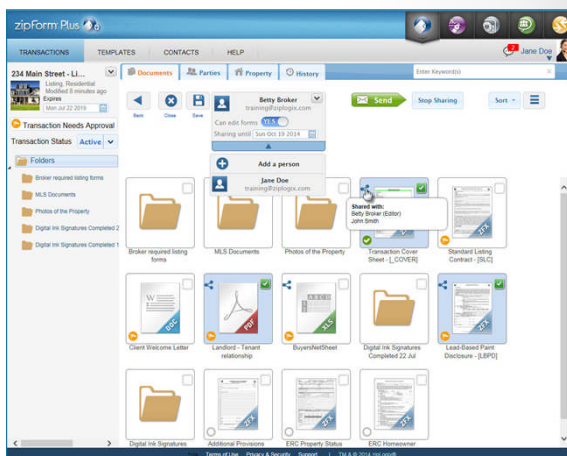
zipForm Plus

TRANSACTIONS TEMPLATES CONTACTS HELP

Jane Doe

234 Main Street - Li...
Listing, Residential
Modified 5 minutes ago
Expires
Mon Jul 22 2016

Transaction Needs Approval

Transaction Status Active

Folders

Broker required listing forms
MLS Documents
Photos of the Property
Digital Ink Signatures Completed 2
Digital Ink Signatures Completed 1

Documents Parties Property History

Enter Keyword(s)

Back Close Save

Betty Broker
training@ziplogix.com
Can edit forms YES
Sharing until Sun Oct 10 2014

Add a person

Jane Doe
training@ziplogix.com

Send Stop Sharing Sort

Shared with:
Betty Broker (Editor)
John Smith

Broker required listing forms
MLS Documents
Photos of the Property
Transaction Cover Sheet - [_COVER]
Standard Listing Contract - [SLC]

DOC
Client Welcome Letter
PDF
Landlord - Tenant relationship
XLS
BuyersNetSheet
Digital Ink Signatures Completed 22 Jul
ZFX
Lead-Based Paint Disclosure - [LBPD]

Digital Ink Signatures
ZFX
Additional Provisions
ZFX
ERC Property Status
ZFX
ERC Homeowner

Terms of Use Privacy & Security Support TM & © 2014 zipLogix